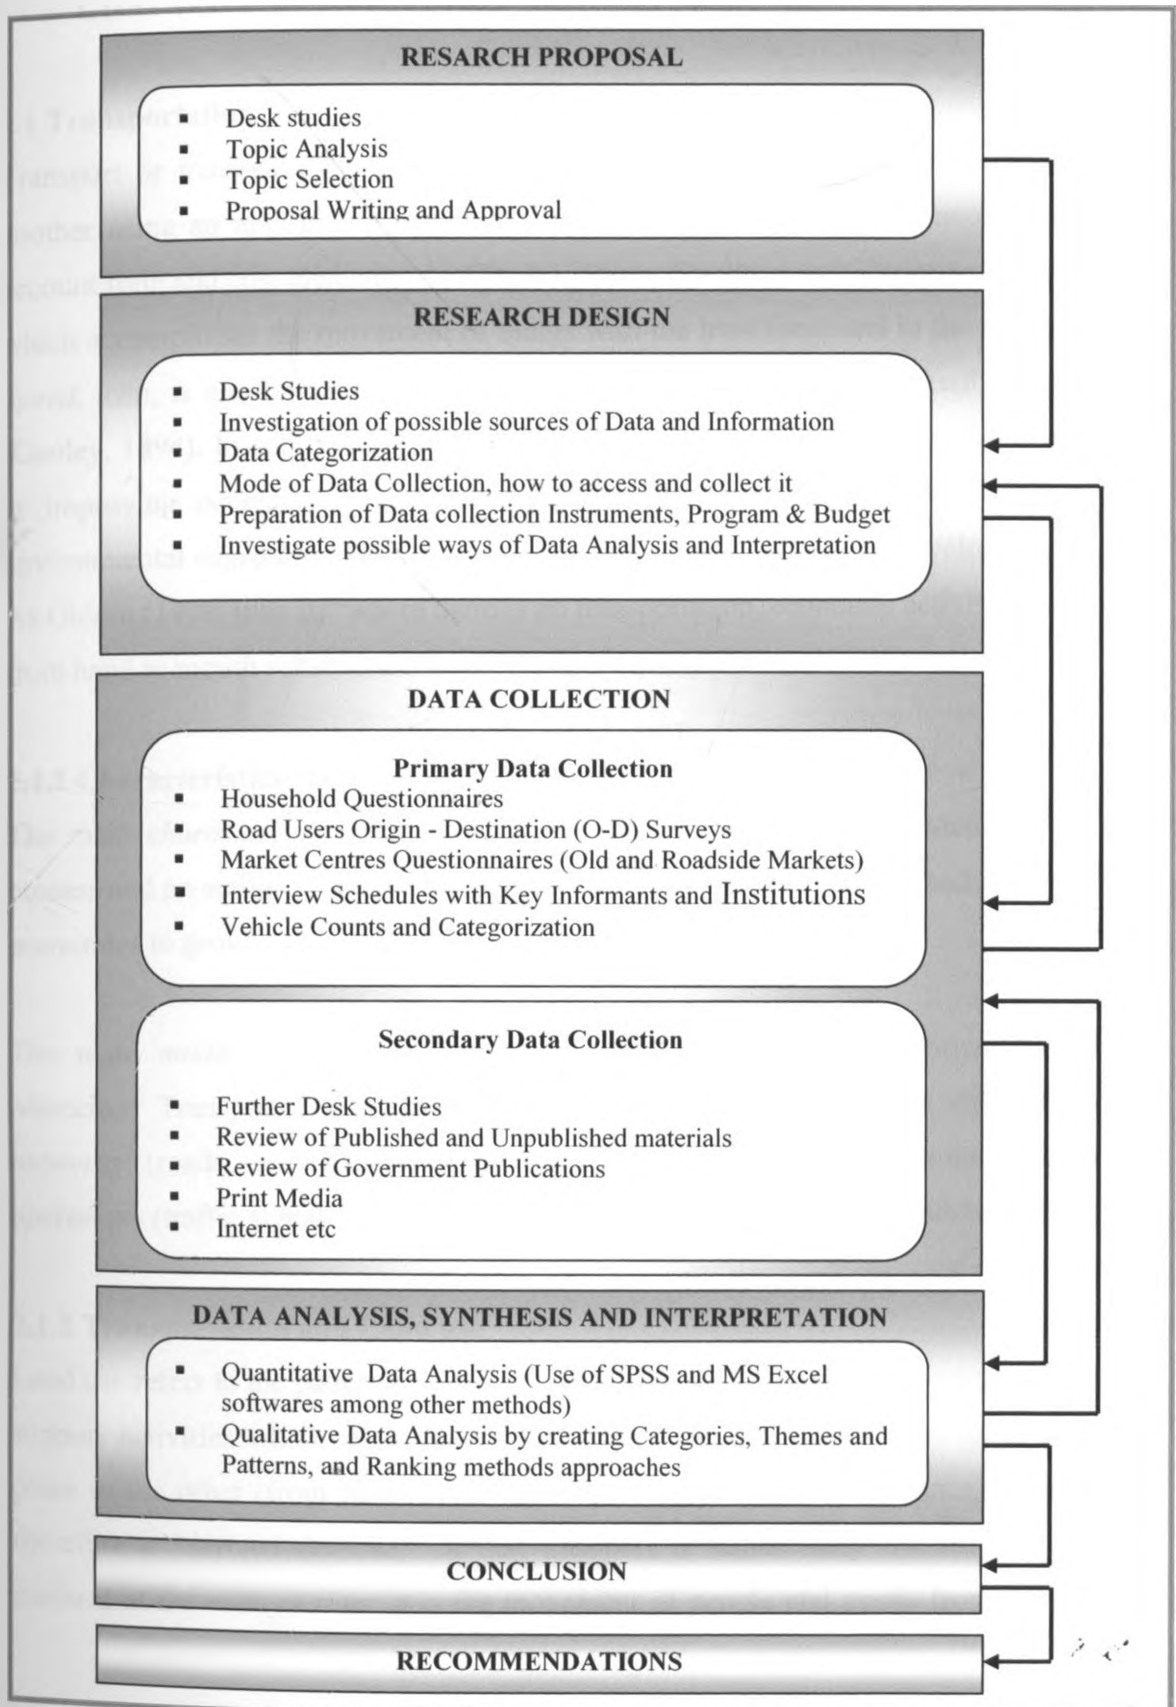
RESEARCH PROPOSAL

- Desk studies
- Topic Analysis
- Topic Selection
- Proposal Writing and Approval

RESEARCH DESIGN

- Desk Studies
- Investigation of possible sources of Data and Information
- Data Categorization
- Mode of Data Collection, how to access and collect it
- Preparation of Data collection Instruments, Program & Budget
- Investigate possible ways of Data Analysis and Interpretation

DATA COLLECTION

Primary Data Collection

- Household Questionnaires
- Road Users Origin - Destination (O-D) Surveys
- Market Centres Questionnaires (Old and Roadside Markets)
- Interview Schedules with Key Informants and Institutions
- Vehicle Counts and Categorization

Secondary Data Collection

- Further Desk Studies
- Review of Published and Unpublished materials
- Review of Government Publications
- Print Media
- Internet etc

DATA ANALYSIS, SYNTHESIS AND INTERPRETATION

- Quantitative Data Analysis (Use of SPSS and MS Excel softwares among other methods)
- Qualitative Data Analysis by creating Categories, Themes and Patterns, and Ranking methods approaches

CONCLUSION

RECOMMENDATIONS